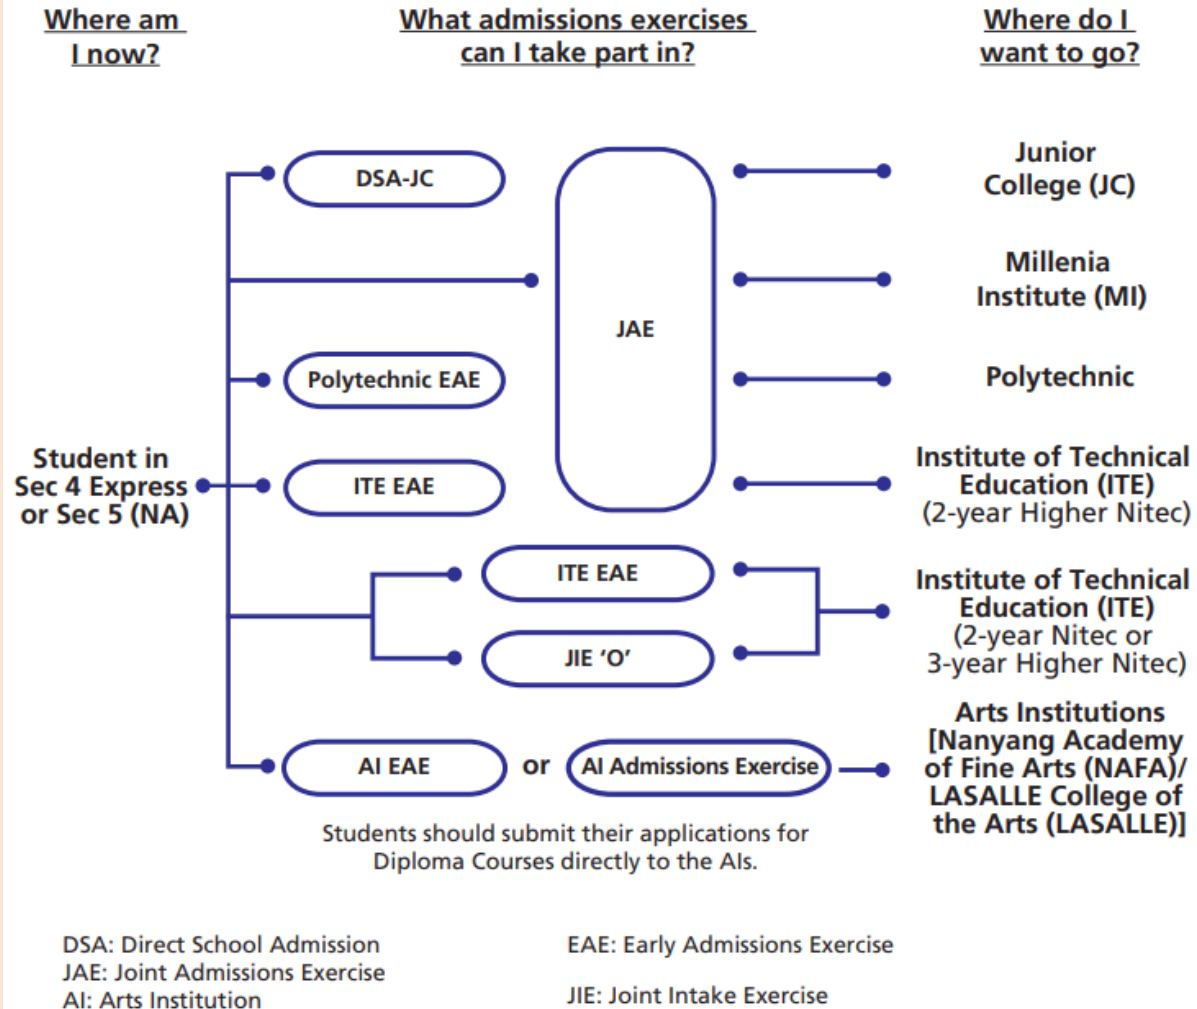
Where am I now?

What admissions exercises can I take part in?

Where do I want to go?

DSA-JC

JAE

Junior College (JC)

Millenia Institute (MI)

Polytechnic EAE

Polytechnic

Student in Sec 4 Express or Sec 5 (NA)

ITE EAE

Institute of Technical Education (ITE) (2-year Higher Nitec)

ITE EAE

JIE 'O'

Institute of Technical Education (ITE) (2-year Nitec or 3-year Higher Nitec)

AI EAE

or

AI Admissions Exercise

Arts Institutions [Nanyang Academy of Fine Arts (NAFA)/ LASALLE College of the Arts (LASALLE)]

Students should submit their applications for Diploma Courses directly to the AIs.

DSA: Direct School Admission
JAE: Joint Admissions Exercise
AI: Arts Institution

EAE: Early Admissions Exercise
JIE: Joint Intake Exercise